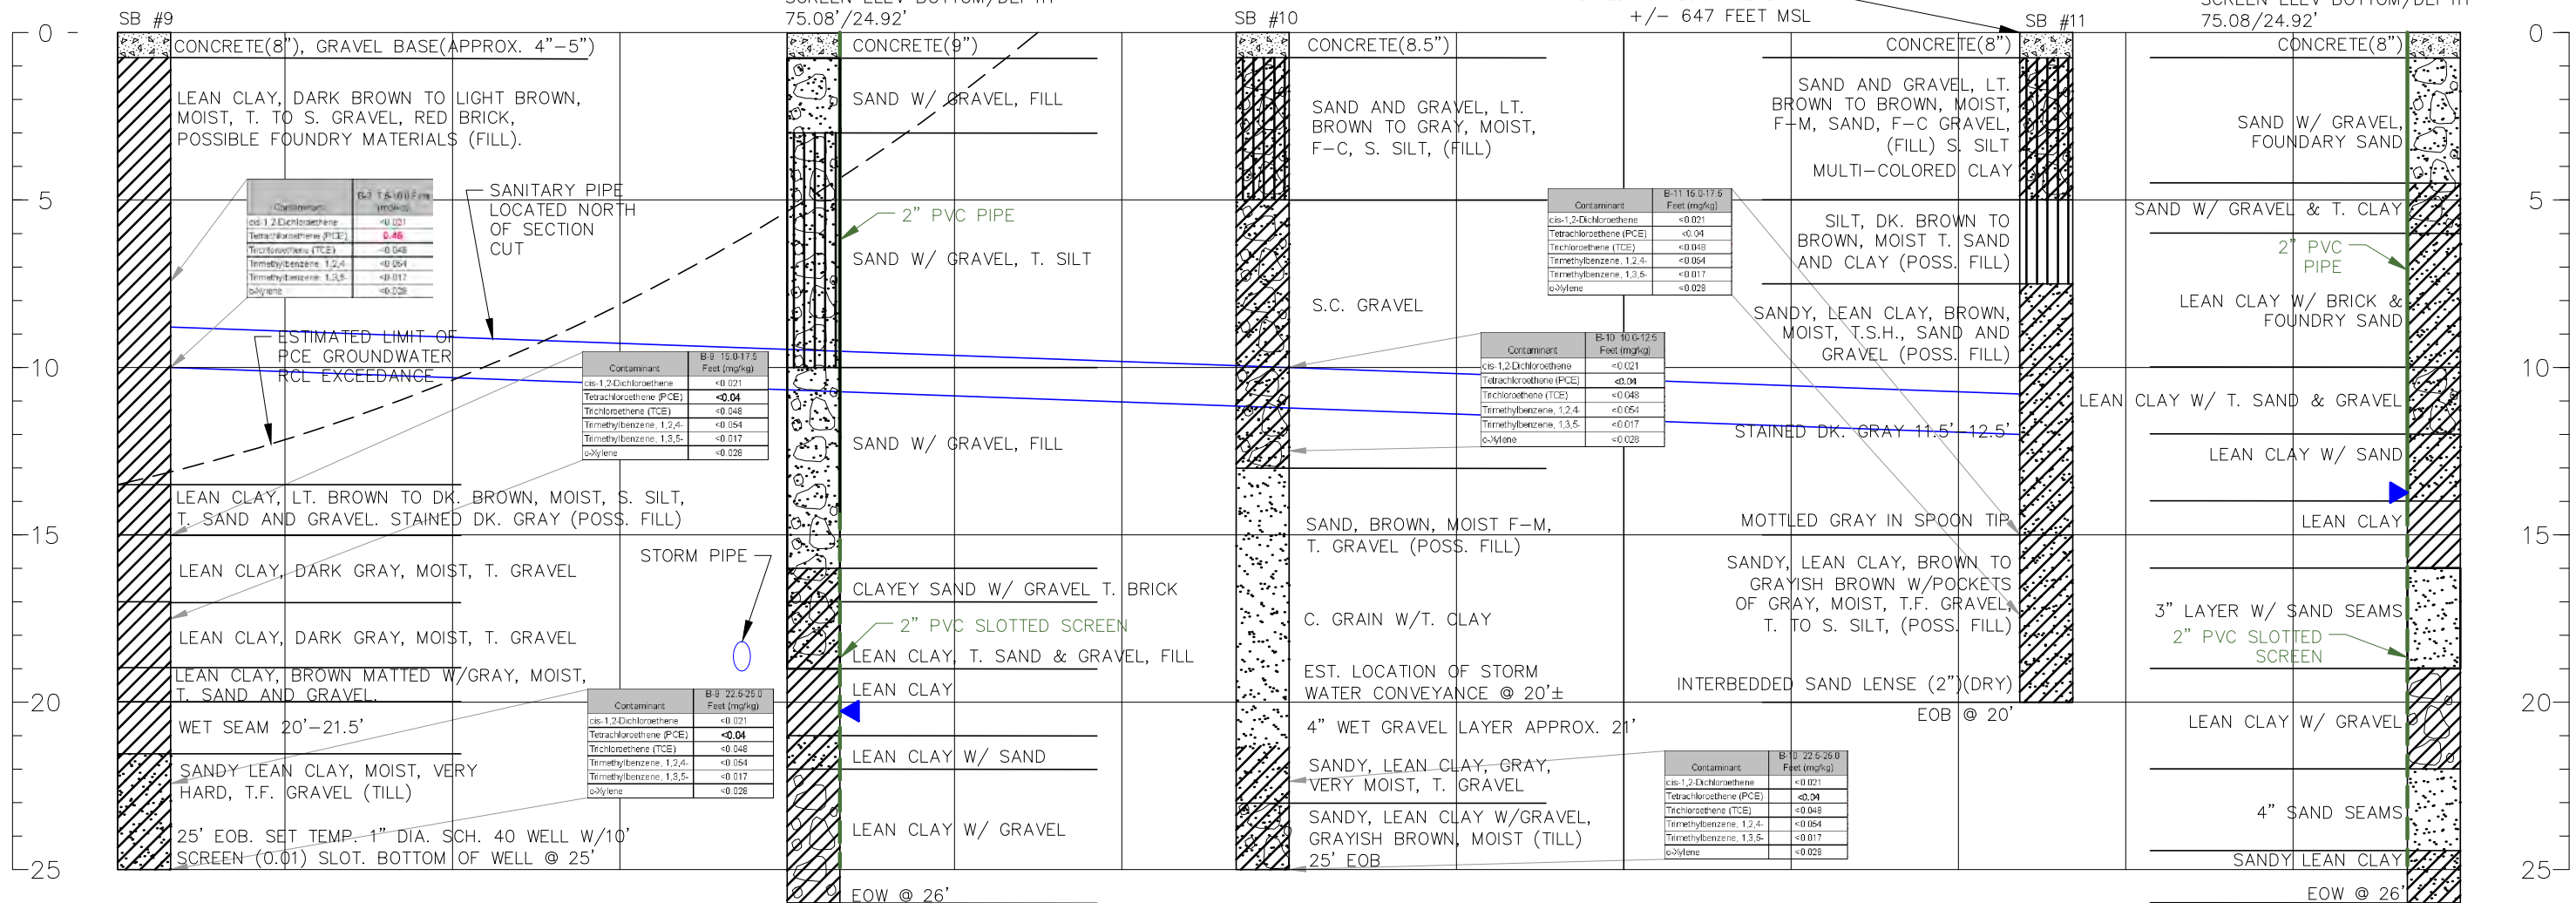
SB #9

SCREEN ELEV. BOTTOM/DEPTH
75.08'/24.92'

SB #10

+/- 647 FEET MSL

SB #11

SCREEN ELEV. BOTTOM/DEPTH
75.08/24.92'

0
5
10
15
20
25

CONCRETE(8"), GRAVEL BASE(APPROX. 4"–5")

LEAN CLAY, DARK BROWN TO LIGHT BROWN, MOIST, T. TO S. GRAVEL, RED BRICK, POSSIBLE FOUNDRY MATERIALS (FILL).

| Contaminant | B-9 7.5-10.0 Feet (mg/kg) |
|---|---|
| cis-1,2-Dichloroethene | <0.021 |
| Tetrachloroethene (PCE) | 0.46 |
| Trichloroethene (TCE) | <0.048 |
| Trimethylbenzene, 1,2,4- | <0.054 |
| Trimethylbenzene, 1,3,5- | <0.017 |
| o-Xylene | <0.028 |

SANITARY PIPE LOCATED NORTH OF SECTION CUT

ESTIMATED LIMIT OF PCE GROUNDWATER RCL EXCEEDANCE

| Contaminant | B-9 15.0-17.5 Feet (mg/kg) |
|---|---|
| cis-1,2-Dichloroethene | <0.021 |
| Tetrachloroethene (PCE) | <0.04 |
| Trichloroethene (TCE) | <0.048 |
| Trimethylbenzene, 1,2,4- | <0.054 |
| Trimethylbenzene, 1,3,5- | <0.017 |
| o-Xylene | <0.028 |

LEAN CLAY, LT. BROWN TO DK. BROWN, MOIST, S. SILT, T. SAND AND GRAVEL. STAINED DK. GRAY (POSS. FILL)

LEAN CLAY, DARK GRAY, MOIST, T. GRAVEL

STORM PIPE

LEAN CLAY, DARK GRAY, MOIST, T. GRAVEL

LEAN CLAY, BROWN MATTED W/GRAY, MOIST, T. SAND AND GRAVEL

| Contaminant | B-9 22.5-25.0 Feet (mg/kg) |
|---|---|
| cis-1,2-Dichloroethene | <0.021 |
| Tetrachloroethene (PCE) | <0.04 |
| Trichloroethene (TCE) | <0.048 |
| Trimethylbenzene, 1,2,4- | <0.054 |
| Trimethylbenzene, 1,3,5- | <0.017 |
| o-Xylene | <0.028 |

WET SEAM 20'–21.5'

SANDY LEAN CLAY, MOIST, VERY HARD, T.F. GRAVEL (TILL)

25' EOB. SET TEMP. 1" DIA. SCH. 40 WELL W/10' SCREEN (0.01) SLOT. BOTTOM OF WELL @ 25'

CONCRETE(9")

SAND W/ GRAVEL, FILL

2" PVC PIPE

SAND W/ GRAVEL, T. SILT

SAND W/ GRAVEL, FILL

CLAYEY SAND W/ GRAVEL T. BRICK

2" PVC SLOTTED SCREEN

LEAN CLAY, T. SAND & GRAVEL, FILL

LEAN CLAY

LEAN CLAY W/ SAND

LEAN CLAY W/ GRAVEL

EOW @ 26'

CONCRETE(8.5")

SAND AND GRAVEL, LT. BROWN TO GRAY, MOIST, F–C, S. SILT, (FILL)

S.C. GRAVEL

| Contaminant | B-10 10.0-12.5 Feet (mg/kg) |
|---|---|
| cis-1,2-Dichloroethene | <0.021 |
| Tetrachloroethene (PCE) | <0.04 |
| Trichloroethene (TCE) | <0.048 |
| Trimethylbenzene, 1,2,4- | <0.054 |
| Trimethylbenzene, 1,3,5- | <0.017 |
| o-Xylene | <0.028 |

SAND, BROWN, MOIST F–M, T. GRAVEL (POSS. FILL)

C. GRAIN W/T. CLAY

EST. LOCATION OF STORM WATER CONVEYANCE @ 20'±

4" WET GRAVEL LAYER APPROX. 21'

SANDY, LEAN CLAY, GRAY, VERY MOIST, T. GRAVEL

SANDY, LEAN CLAY W/GRAVEL, GRAYISH BROWN, MOIST (TILL)
25' EOB

| Contaminant | B-10 22.5-25.0 Feet (mg/kg) |
|---|---|
| cis-1,2-Dichloroethene | <0.021 |
| Tetrachloroethene (PCE) | <0.04 |
| Trichloroethene (TCE) | <0.048 |
| Trimethylbenzene, 1,2,4- | <0.054 |
| Trimethylbenzene, 1,3,5- | <0.017 |
| o-Xylene | <0.028 |

CONCRETE(8")

SAND AND GRAVEL, LT. BROWN TO BROWN, MOIST, F–M, SAND, F–C GRAVEL, (FILL) S. SILT

MULTI–COLORED CLAY

| Contaminant | B-11 15.0-17.5 Feet (mg/kg) |
|---|---|
| cis-1,2-Dichloroethene | <0.021 |
| Tetrachloroethene (PCE) | <0.04 |
| Trichloroethene (TCE) | <0.048 |
| Trimethylbenzene, 1,2,4- | <0.054 |
| Trimethylbenzene, 1,3,5- | <0.017 |
| o-Xylene | <0.028 |

SILT, DK. BROWN TO BROWN, MOIST T. SAND AND CLAY (POSS. FILL)

SANDY, LEAN CLAY, BROWN, MOIST, T.S.H., SAND AND GRAVEL (POSS. FILL)

STAINED DK. GRAY 11.5'–12.5'

MOTTLED GRAY IN SPOON TIP

SANDY, LEAN CLAY, BROWN TO GRAYISH BROWN W/POCKETS OF GRAY, MOIST, T.F. GRAVEL, T. TO S. SILT, (POSS. FILL)

INTERBEDDED SAND LENSE (2")(DRY)

EOB @ 20'

CONCRETE(8")

SAND W/ GRAVEL, FOUNDARY SAND

SAND W/ GRAVEL & T. CLAY

2" PVC PIPE

LEAN CLAY W/ BRICK & FOUNDRY SAND

LEAN CLAY W/ T. SAND & GRAVEL

LEAN CLAY W/ SAND

LEAN CLAY

3" LAYER W/ SAND SEAMS

2" PVC SLOTTED SCREEN

LEAN CLAY W/ GRAVEL

4" SAND SEAMS

SANDY LEAN CLAY

EOW @ 26'